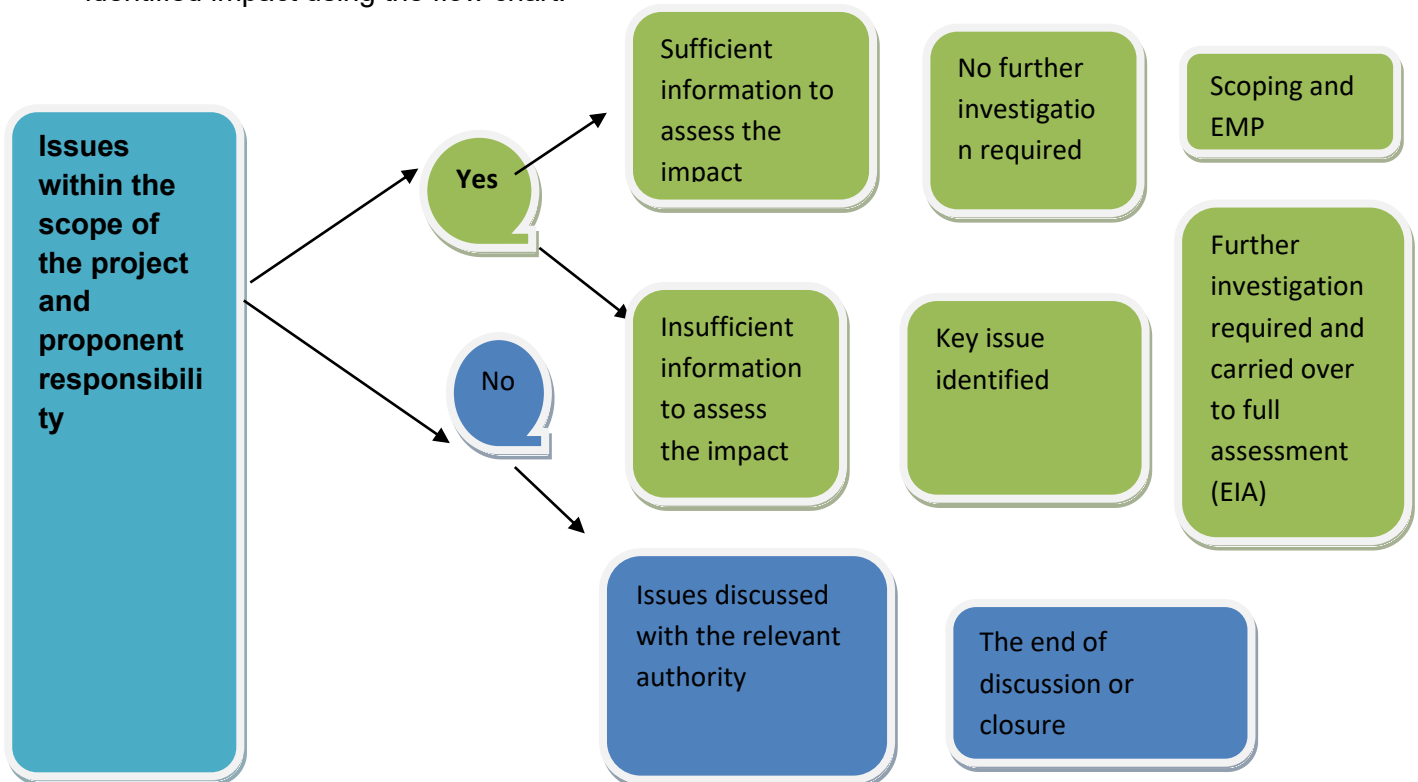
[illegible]

Issues within the scope of the project and proponent responsibility

Yes

No

Sufficient information to assess the impact

No further investigation required

Scoping and EMP

Insufficient information to assess the impact

Key issue identified

Further investigation required and carried over to full assessment (EIA)

Issues discussed with the relevant authority

The end of discussion or closure